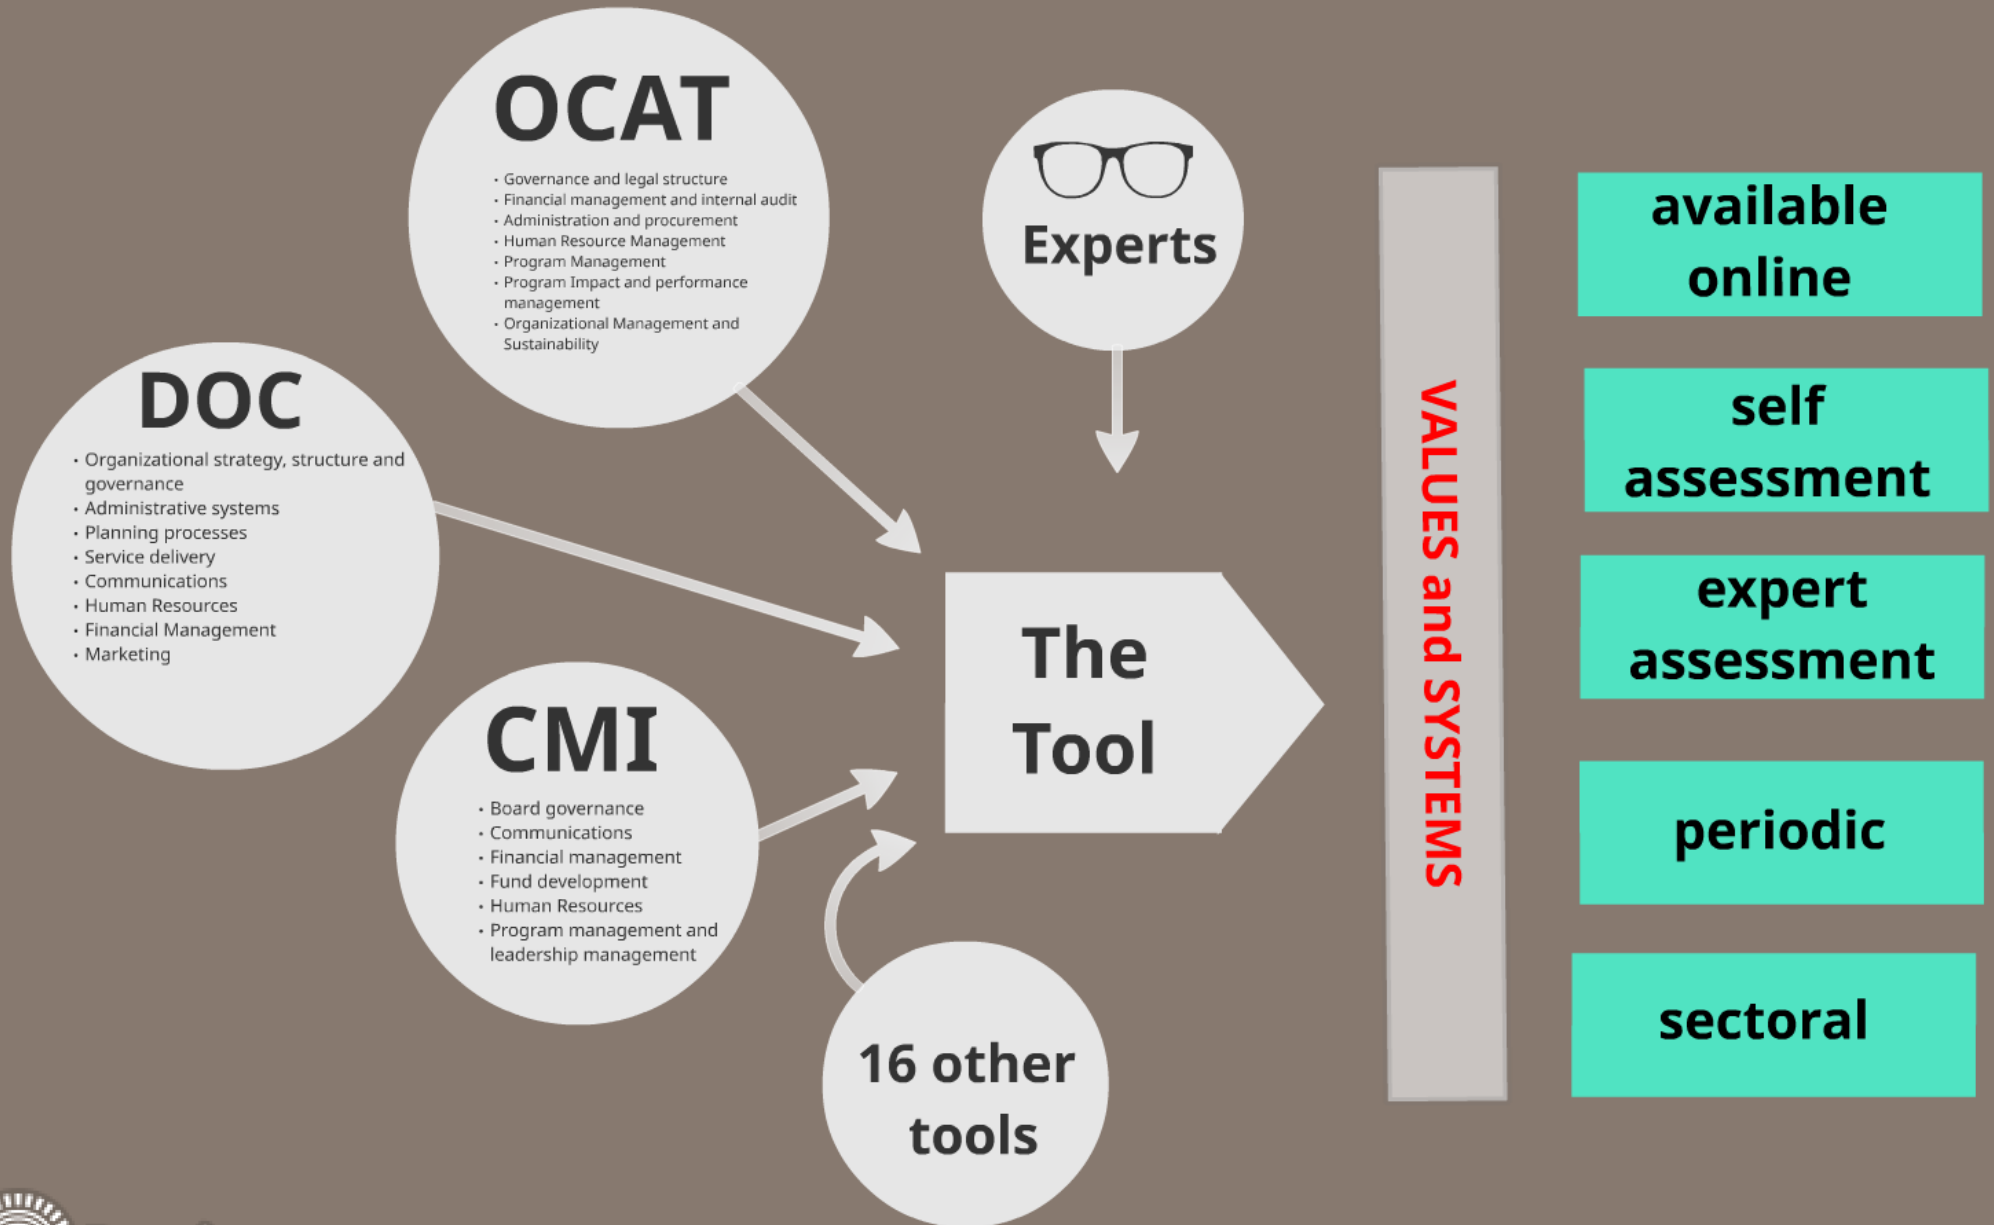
OCAT

- Governance and legal structure
- Financial management and internal audit
- Administration and procurement
- Human Resource Management
- Program Management
- Program Impact and performance management
- Organizational Management and Sustainability

Experts

DOC

- Organizational strategy, structure and governance
- Administrative systems
- Planning processes
- Service delivery
- Communications
- Human Resources
- Financial Management
- Marketing

CMI

- Board governance
- Communications
- Financial management
- Fund development
- Human Resources
- Program management and leadership management

16 other tools

The Tool

VALUES and SYSTEMS

available online

self assessment

expert assessment

periodic

sectoral